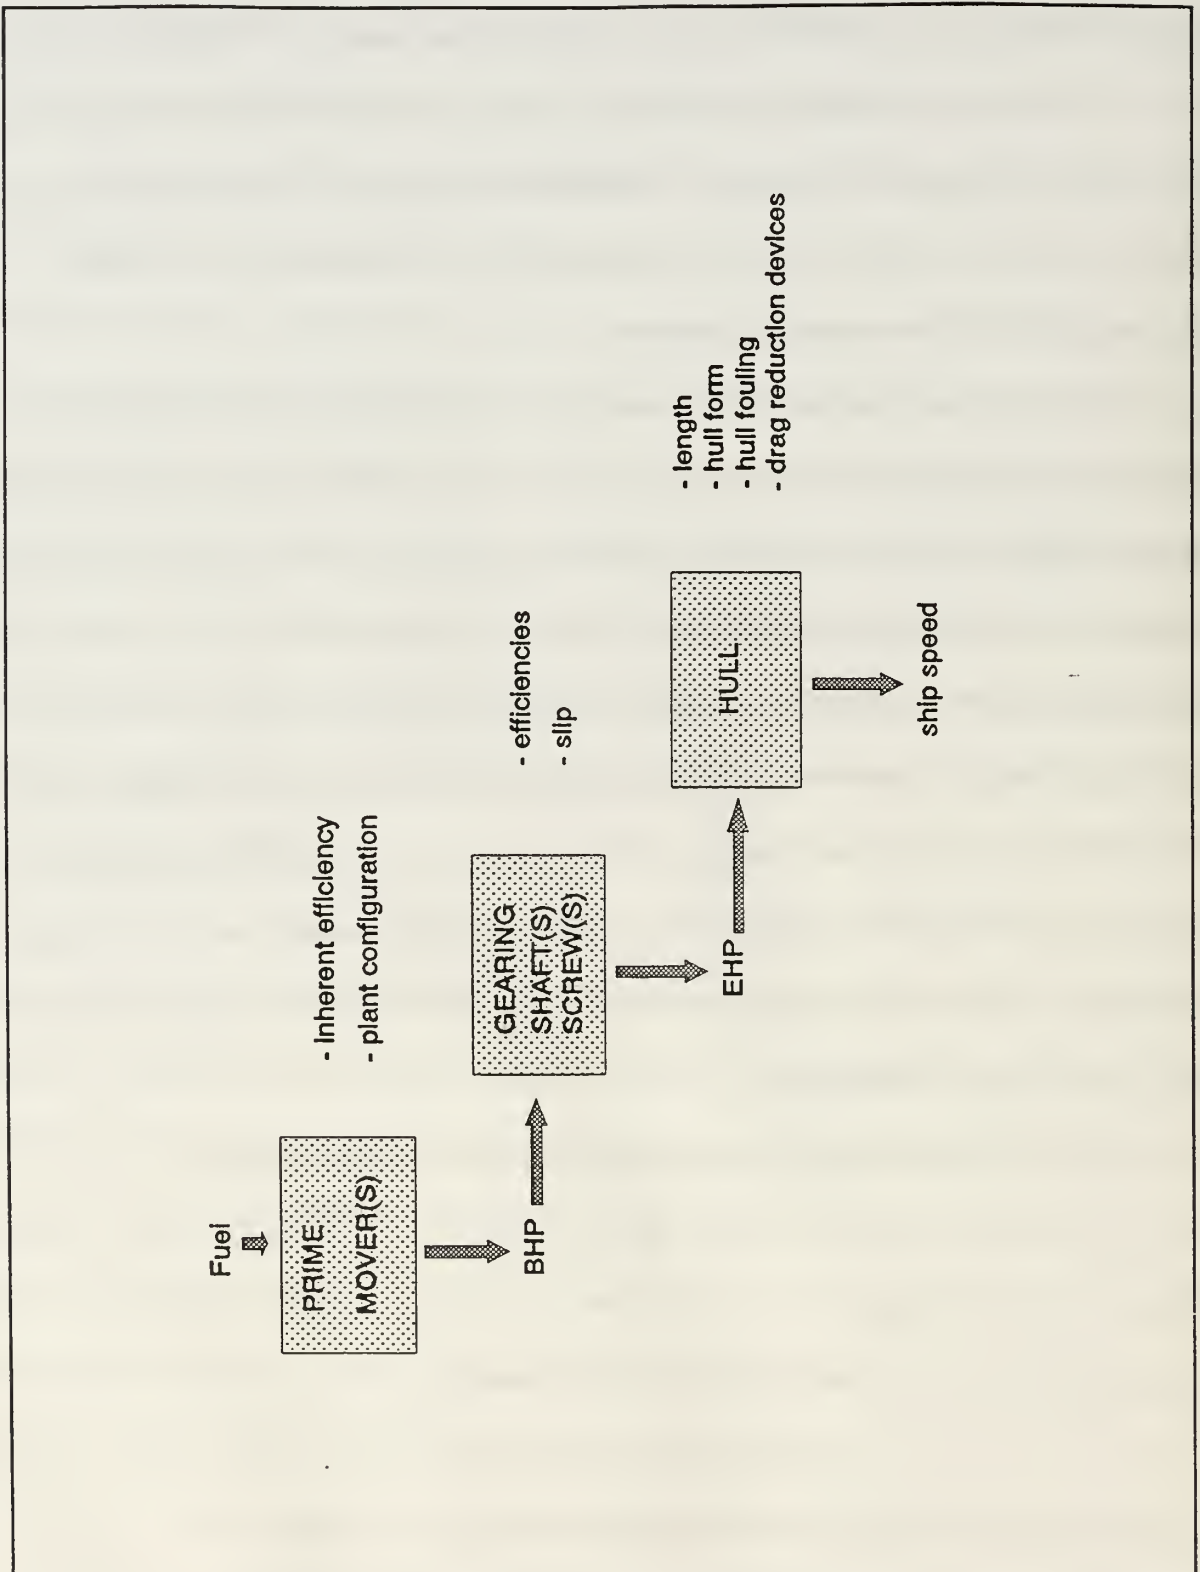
Fuel

PRIME MOVER(S)

BHP

- inherent efficiency
- plant configuration

GEARING SHAFT(S) SCREW(S)

EHP

- efficiencies
- slip

HULL

ship speed

- length
- hull form
- hull fouling
- drag reduction devices